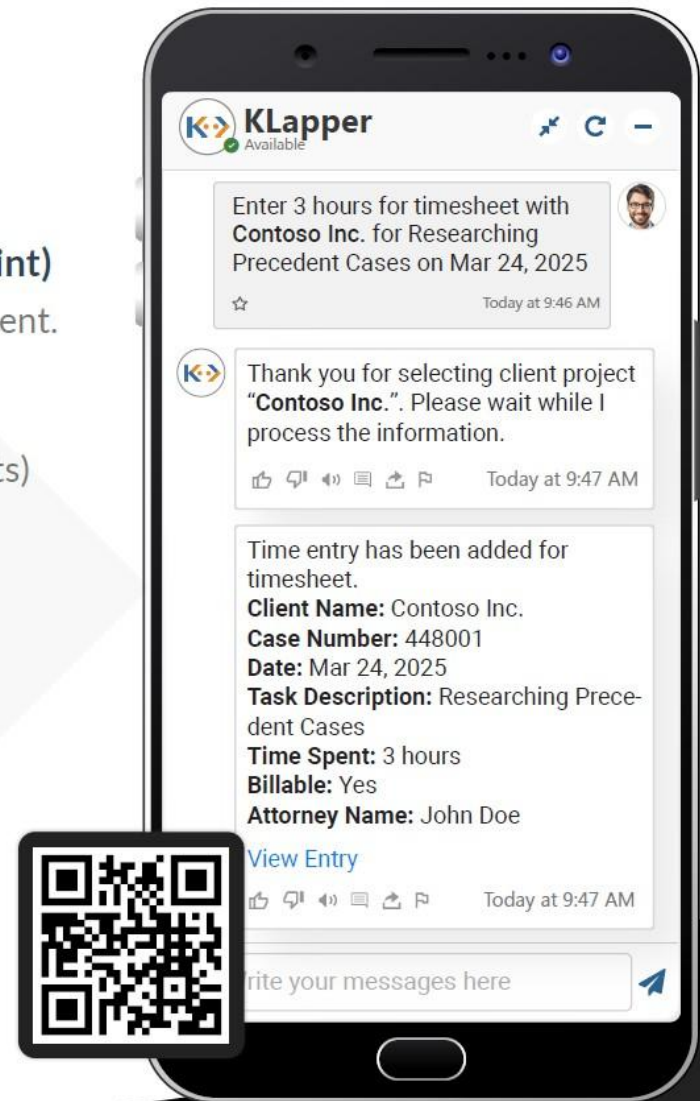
int)
ent.

ts)

KLapper
Available

Enter 3 hours for timesheet with **Contoso Inc.** for Researching Precedent Cases on Mar 24, 2025

Today at 9:46 AM

Thank you for selecting client project "**Contoso Inc.**". Please wait while I process the information.

Today at 9:47 AM

Time entry has been added for timesheet.
**Client Name:** Contoso Inc.
**Case Number:** 448001
**Date:** Mar 24, 2025
**Task Description:** Researching Precedent Cases
**Time Spent:** 3 hours
**Billable:** Yes
**Attorney Name:** John Doe
View Entry

Today at 9:47 AM

rite your messages here